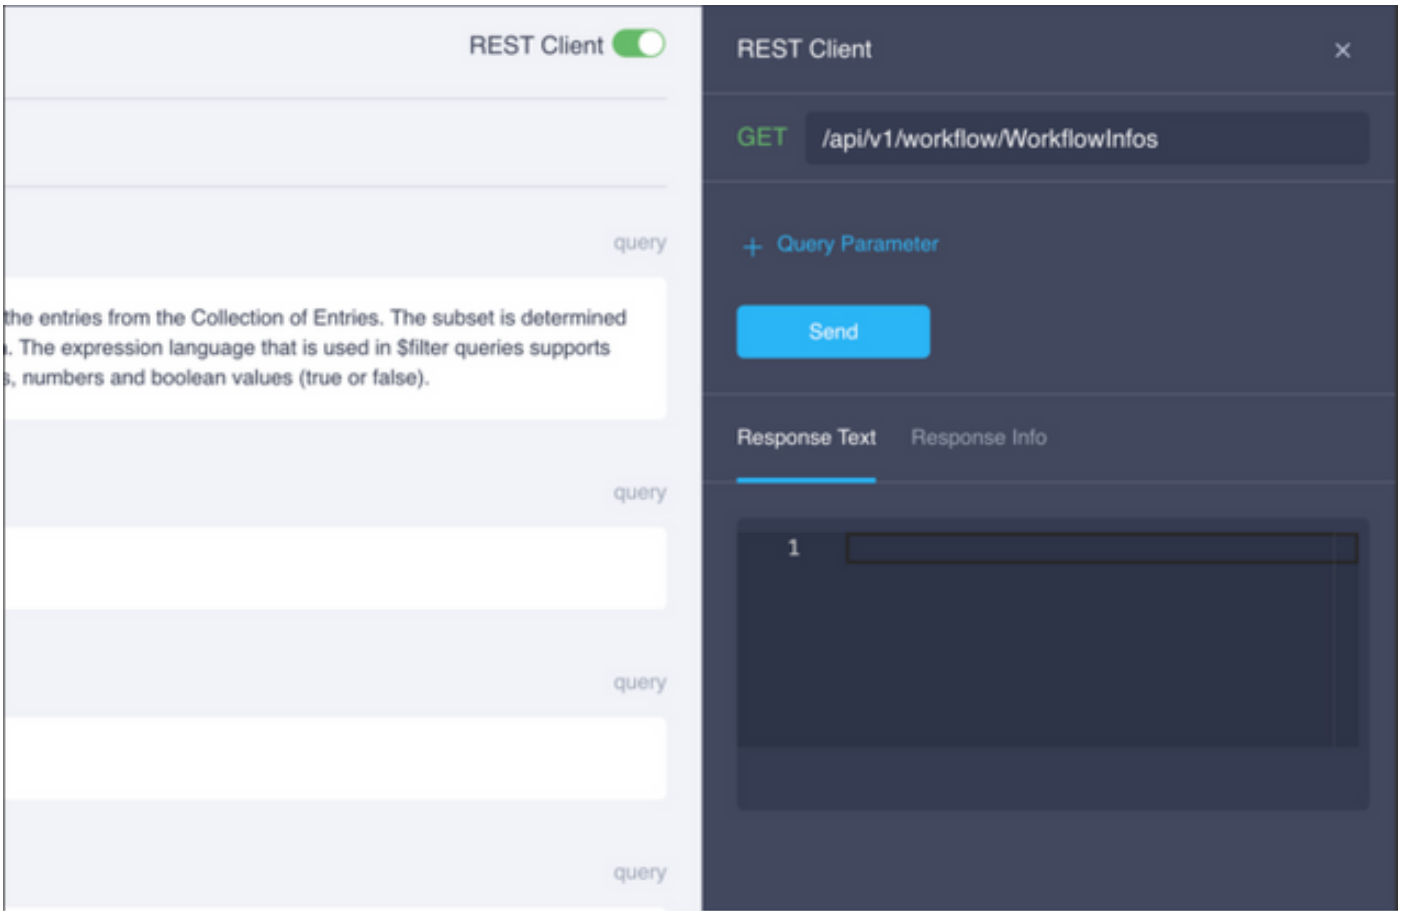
REST Client

query

the entries from the Collection of Entries. The subset is determined . The expression language that is used in $filter queries supports , numbers and boolean values (true or false).

query

query

query

REST Client ×

GET /api/v1/workflow/WorkflowInfos

+ Query Parameter

Send

Response Text Response Info

1